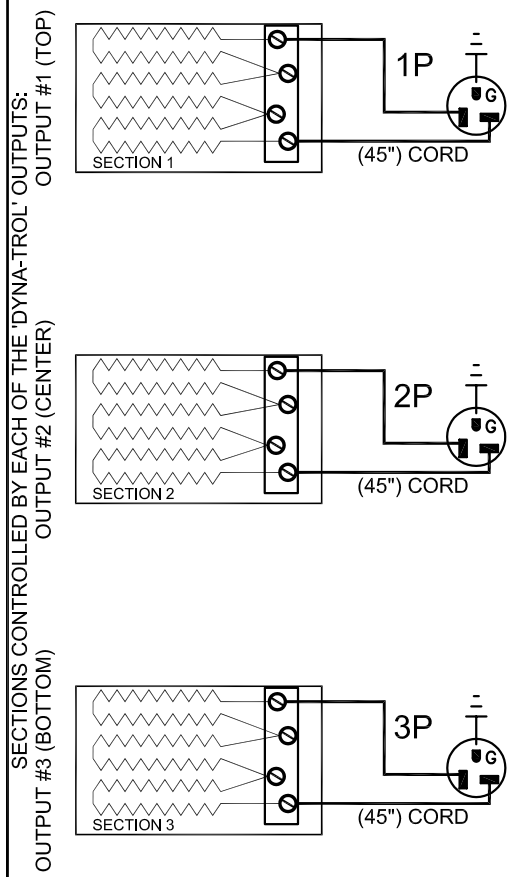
SECTIONS CONTROLLED BY EACH OF THE 'DYNA-TROL' OUTPUTS:

OUTPUT #1 (TOP)

SECTION 1

1P

G

(45") CORD

OUTPUT #2 (CENTER)

SECTION 2

2P

G

(45") CORD

OUTPUT #3 (BOTTOM)

SECTION 3

3P

G

(45") CORD